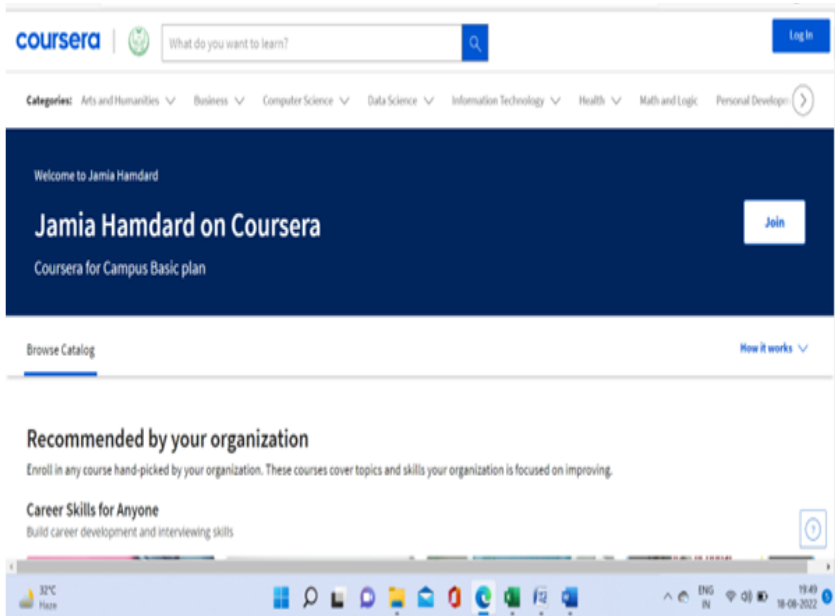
coursera

What do you want to learn?

Log In

Categories: Arts and Humanities Business Computer Science Data Science Information Technology Health Math and Logic Personal Develop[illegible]

Welcome to Jamia Hamdard

Jamia Hamdard on Coursera

Coursera for Campus Basic plan

Join

Browse Catalog

How it works

Recommended by your organization

Enroll in any course hand-picked by your organization. These courses cover topics and skills your organization is focused on improving.

Career Skills for Anyone

Build career development and interviewing skills

32°C
Haze

ENG
IN

19:49
18-08-2022